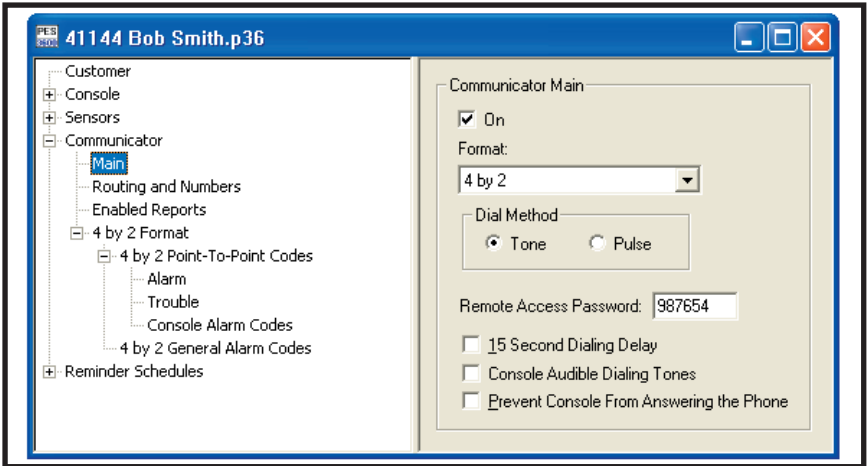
PES 3001 41144 Bob Smith.p36

Customer
Console
Sensors
Communicator
Main
Routing and Numbers
Enabled Reports
4 by 2 Format
4 by 2 Point-To-Point Codes
Alarm
Trouble
Console Alarm Codes
4 by 2 General Alarm Codes
Reminder Schedules

Communicator Main
On
Format:
4 by 2
Dial Method
Tone
Pulse
Remote Access Password: 987654
15 Second Dialing Delay
Console Audible Dialing Tones
Prevent Console From Answering the Phone